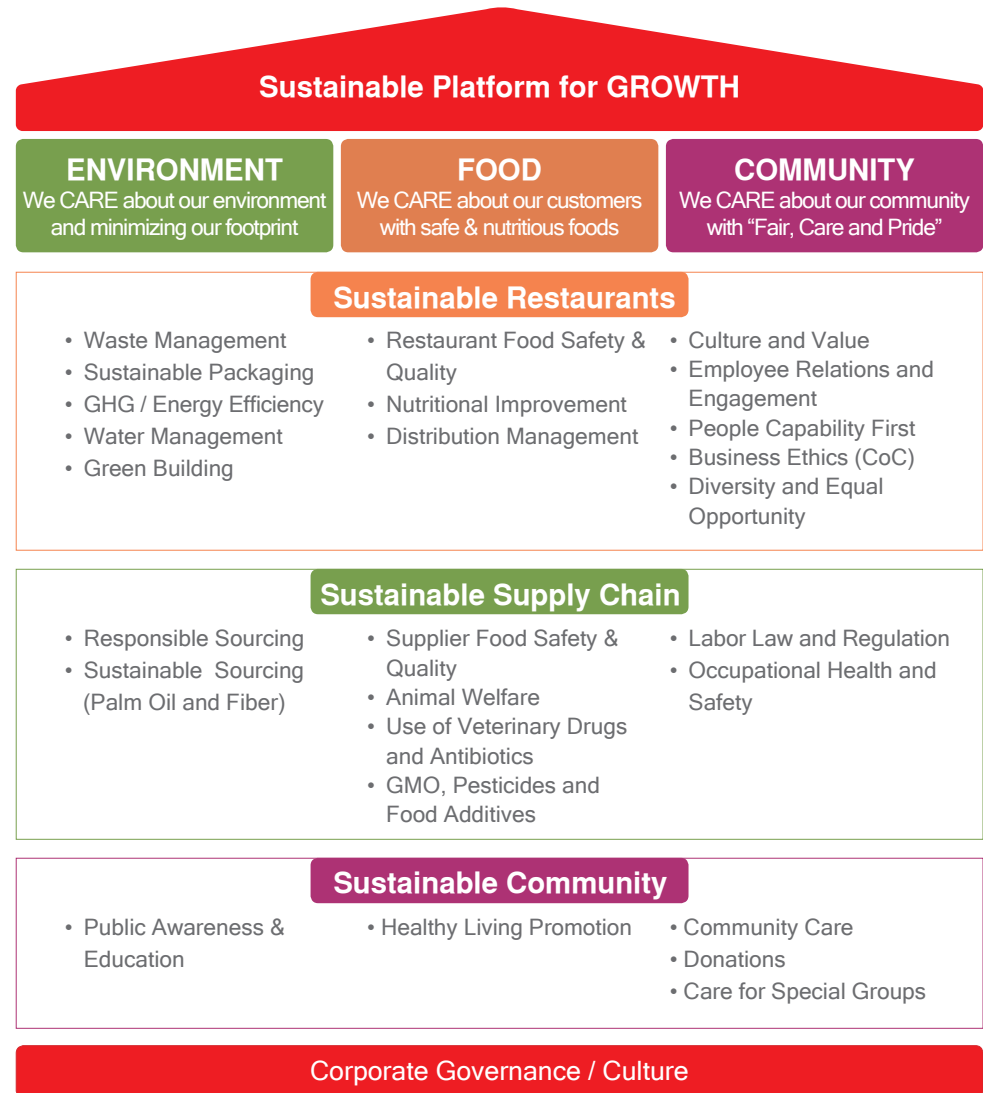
Sustainable Platform for GROWTH

ENVIRONMENT
We CARE about our environment and minimizing our footprint

FOOD
We CARE about our customers with safe & nutritious foods

COMMUNITY
We CARE about our community with “Fair, Care and Pride”

Sustainable Restaurants

• Waste Management
• Sustainable Packaging
• GHG / Energy Efficiency
• Water Management
• Green Building

• Restaurant Food Safety & Quality
• Nutritional Improvement
• Distribution Management

• Culture and Value
• Employee Relations and Engagement
• People Capability First
• Business Ethics (CoC)
• Diversity and Equal Opportunity

Sustainable Supply Chain

• Responsible Sourcing
• Sustainable Sourcing (Palm Oil and Fiber)

• Supplier Food Safety & Quality
• Animal Welfare
• Use of Veterinary Drugs and Antibiotics
• GMO, Pesticides and Food Additives

• Labor Law and Regulation
• Occupational Health and Safety

Sustainable Community

• Public Awareness & Education

• Healthy Living Promotion

• Community Care
• Donations
• Care for Special Groups

Corporate Governance / Culture